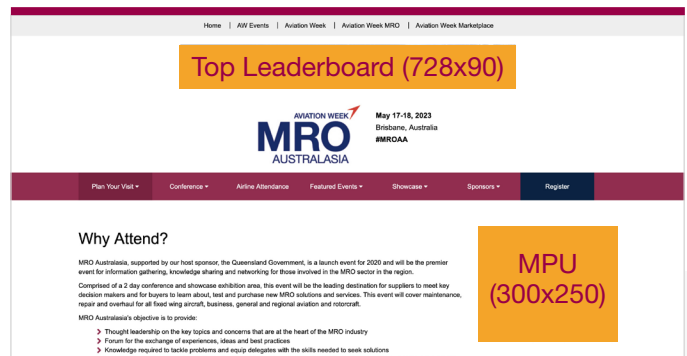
Home | AW Events | Aviation Week | Aviation Week MRO | Aviation Week Marketplace

Top Leaderboard (728x90)

AVIATION WEEK
MRO
AUSTRALASIA

May 17-18, 2023
Brisbane, Australia
#MROAA

Plan Your Visit ▾ | Conference ▾ | Airline Attendance | Featured Events ▾ | Showcase ▾ | Sponsors ▾ | Register

Why Attend?

MRO Australasia, supported by our host sponsor, the Queensland Government, is a launch event for 2020 and will be the premier event for information gathering, knowledge sharing and networking for those involved in the MRO sector in the region.

Comprised of a 2 day conference and showcase exhibition area, this event will be the leading destination for suppliers to meet key decision makers and for buyers to learn about, test and purchase new MRO solutions and services. This event will cover maintenance, repair and overhaul for all fixed wing aircraft, business, general and regional aviation and rotorcraft.

MRO Australasia's objective is to provide:

Thought leadership on the key topics and concerns that are at the heart of the MRO industry
Forum for the exchange of experiences, ideas and best practices
Knowledge required to tackle problems and equip delegates with the skills needed to seek solutions

MPU (300x250)